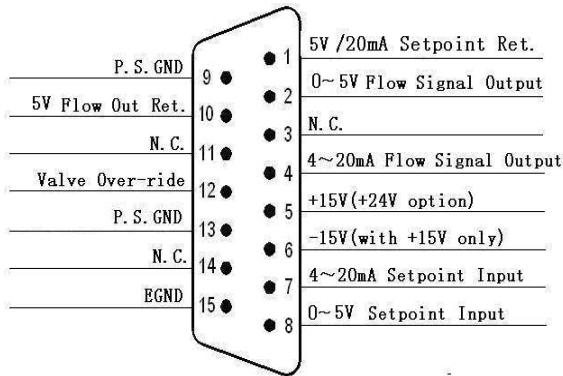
P. S. GND
9
5V Flow Out Ret.
10
N. C.
11
Valve Over-ride
12
P. S. GND
13
N. C.
14
EGND
15

1
5V /20mA Setpoint Ret.
2
0~5V Flow Signal Output
3
N. C.
4
4~20mA Flow Signal Output
5
+15V(+24V option)
6
-15V(with +15V only)
7
4~20mA Setpoint Input
8
0~5V Setpoint Input